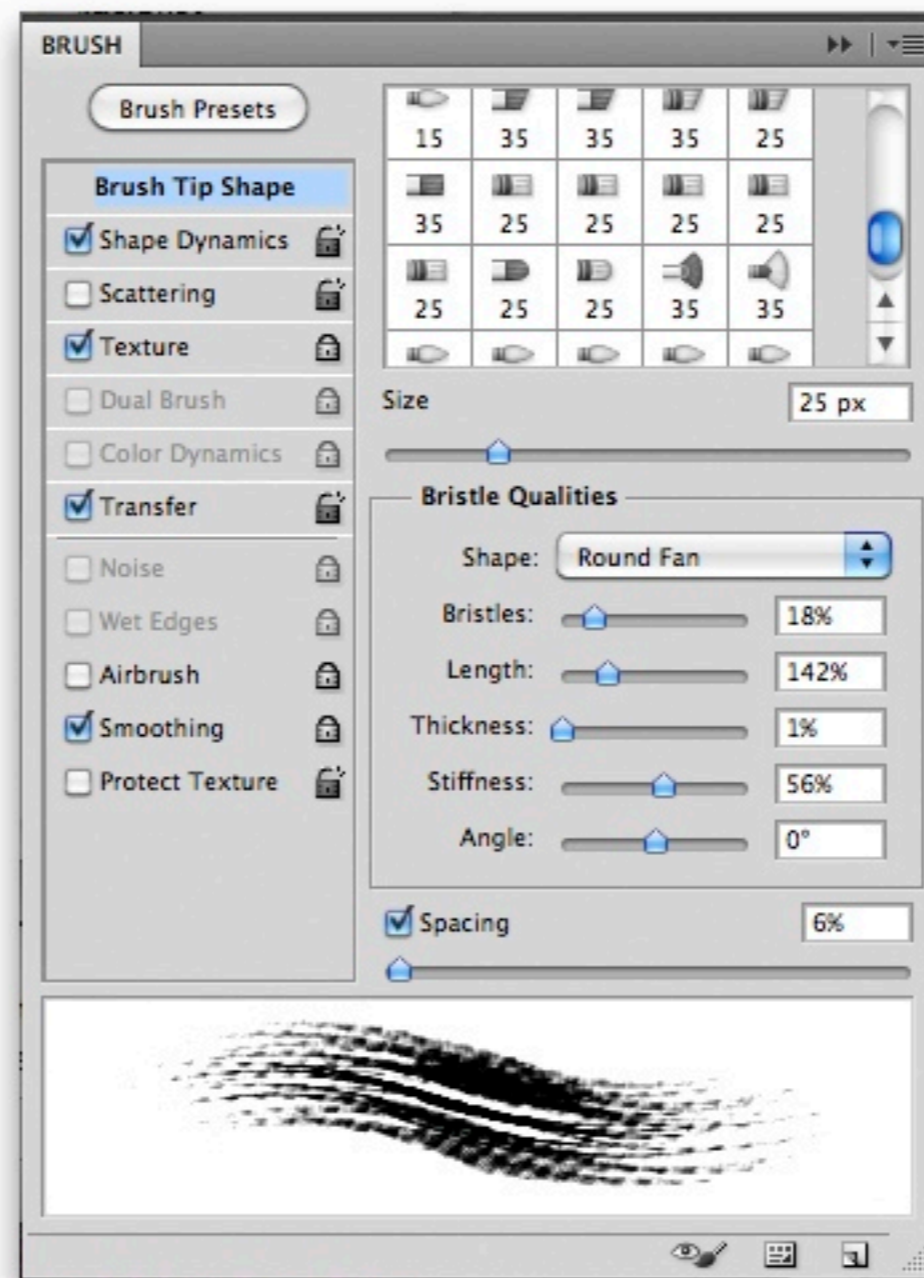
BRUSH

Brush Presets

| 15 | 35 | 35 | 35 | 25 |
|---|---|---|---|---|
| 35 | 25 | 25 | 25 | 25 |
| 25 | 25 | 25 | 35 | 35 |

Brush Tip Shape
Shape Dynamics
Scattering
Texture
Dual Brush
Color Dynamics
Transfer
Noise
Wet Edges
Airbrush
Smoothing
Protect Texture

Size 25 px

Bristle Qualities
Shape: Round Fan
Bristles: 18%
Length: 142%
Thickness: 1%
Stiffness: 56%
Angle: 0°

Spacing 6%